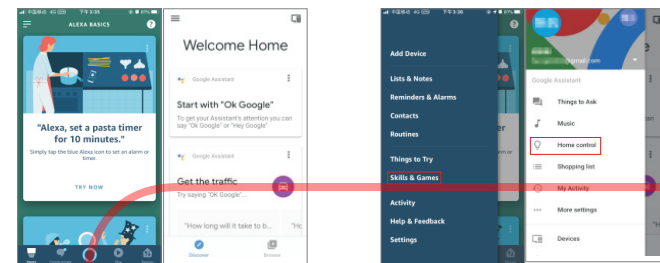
ALEXA BASICS

"Alexa, set a pasta timer for 10 minutes."

Simply tap the blue Alexa icon to set an alarm or timer.

TRY NOW

Welcome Home

Google Assistant

Start with "Ok Google"

To get your Assistant's attention you can say "Ok Google" or "Hey Google"

Google Assistant

Get the traffic

Try saying "Ok Google"

"How long will it take to b...

Discover

Browse

Add Device

Lists & Notes

Reminders & Alarms

Contacts

Routines

Things to Try

Skills & Games

Activity

Help & Feedback

Settings

@gmail.com

Google Assistant

Things to Ask

Music

Home control

Shopping list

My Activity

More settings

Devices